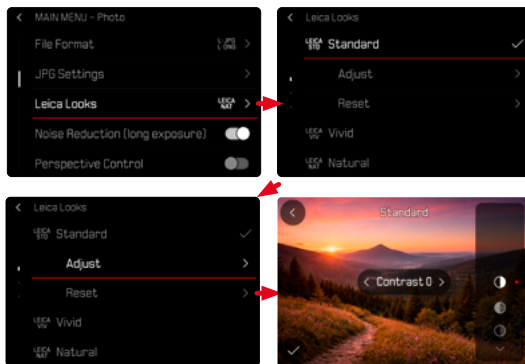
< MAIN MENU – Photo
File Format L-JPG DNG >
JPG Settings >
Leica Looks LEICA NAT >
Noise Reduction (long exposure)
Perspective Control

< Leica Looks
LEICA STD Standard
Adjust >
Reset >
LEICA VIV Vivid
LEICA NAT Natural

< Leica Looks
LEICA STD Standard
Adjust >
Reset >
LEICA VIV Vivid
LEICA NAT Natural

<
Standard
< Contrast 0 >